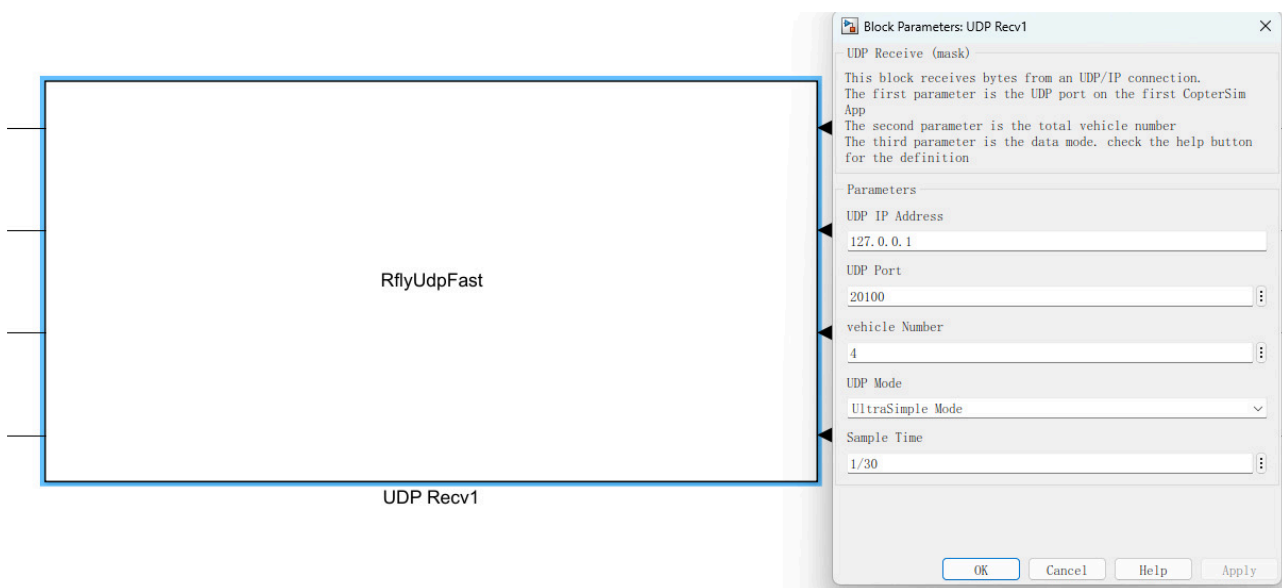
RflyUdpFast

UDP Recv1

Block Parameters: UDP Recv1

UDP Receive (mask)

This block receives bytes from an UDP/IP connection.
The first parameter is the UDP port on the first CopterSim App
The second parameter is the total vehicle number
The third parameter is the data mode. check the help button for the definition

Parameters

UDP IP Address

127.0.0.1

UDP Port

20100

vehicle Number

4

UDP Mode

UltraSimple Mode

Sample Time

1/30

OK Cancel Help Apply